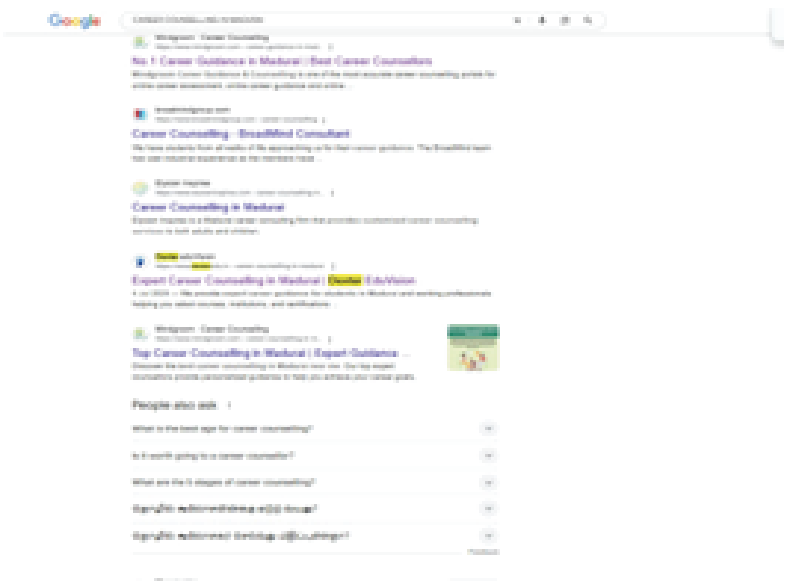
Google

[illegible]

Mindgroom - Career Counselling
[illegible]

No 1 Career Guidance in Madurai | Best Career Counsellors

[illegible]

BroadMind
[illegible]

Career Counselling - BroadMind Consultant

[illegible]

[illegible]

Career Counselling in Madurai

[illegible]

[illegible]

Expert Career Counselling in Madurai | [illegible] EduVision

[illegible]

Mindgroom - Career Counselling
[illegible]

Top Career Counselling in Madurai | Expert Guidance ...

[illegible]

People also ask

What is the best age for career counselling?

Is it worth going to a career counsellor?

What are the 5 stages of career counselling?

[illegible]

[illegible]

Feedback